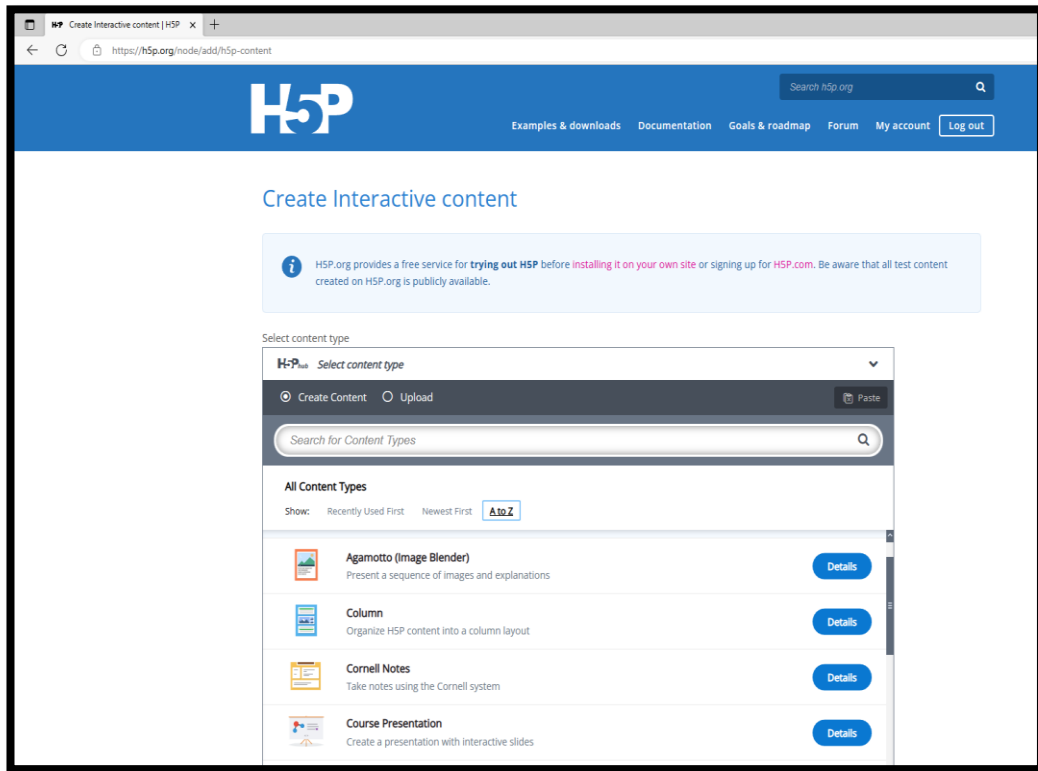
H5P Create Interactive content | H5P ×

https://h5p.org/node/add/h5p-content

Search h5p.org

H5P

Examples & downloads Documentation Goals & roadmap Forum My account Log out

Create Interactive content

H5P.org provides a free service for **trying out H5P** before installing it on your own site or signing up for H5P.com. Be aware that all test content created on H5P.org is publicly available.

Select content type

H5P hub Select content type

Create Content Upload

Paste

Search for Content Types

All Content Types

Show: Recently Used First Newest First A to Z

Agamotto (Image Blender)
Present a sequence of images and explanations
Details

Column
Organize H5P content into a column layout
Details

Cornell Notes
Take notes using the Cornell system
Details

Course Presentation
Create a presentation with interactive slides
Details